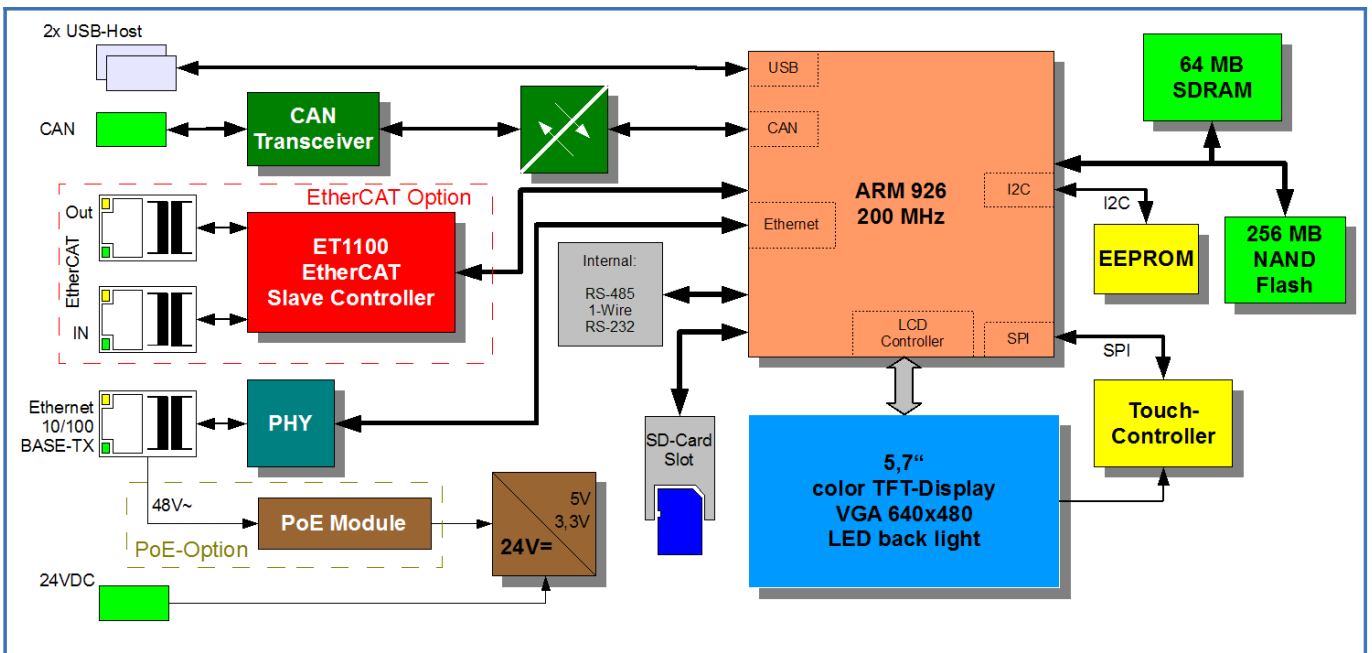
2x USB-Host

CAN

CAN Transceiver

EtherCAT Option

Out

EtherCAT

IN

ET1100 EtherCAT Slave Controller

Ethernet 10/100 BASE-TX

PHY

48V~

PoE Module

PoE-Option

24VDC

5V 3,3V

24V=

Internal:

RS-485 1-Wire RS-232

SD-Card Slot

USB

CAN

Ethernet

ARM 926 200 MHz

I2C

LCD Controller

SPI

64 MB SDRAM

I2C

EEPROM

256 MB NAND Flash

SPI

Touch-Controller

5,7“ color TFT-Display VGA 640x480 LED back light